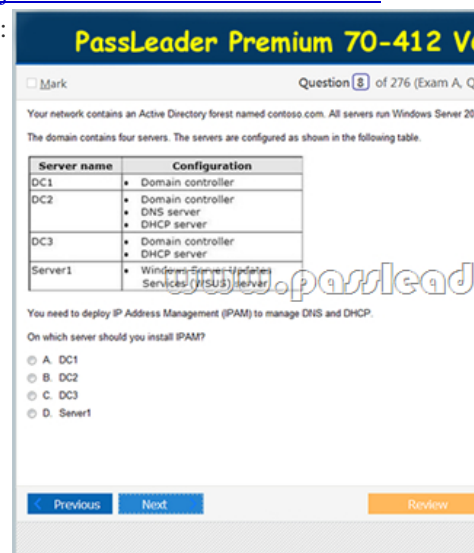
PassLeader Premium 70-412 V

Mark

Question 8 of 276 (Exam A, Q

Your network contains an Active Directory forest named contoso.com. All servers run Windows Server 20

The domain contains four servers. The servers are configured as shown in the following table.

| Server name | Configuration |
|---|---|
| DC1 | • Domain controller |
| DC2 | • Domain controller<br>• DNS server<br>• DHCP server |
| DC3 | • Domain controller<br>• DHCP server |
| Server1 | • Windows Server Update Services (WSUS) server |

www.passlead

You need to deploy IP Address Management (IPAM) to manage DNS and DHCP.

On which server should you install IPAM?

A. DC1
B. DC2
C. DC3
D. Server1

Previous
Next
Review